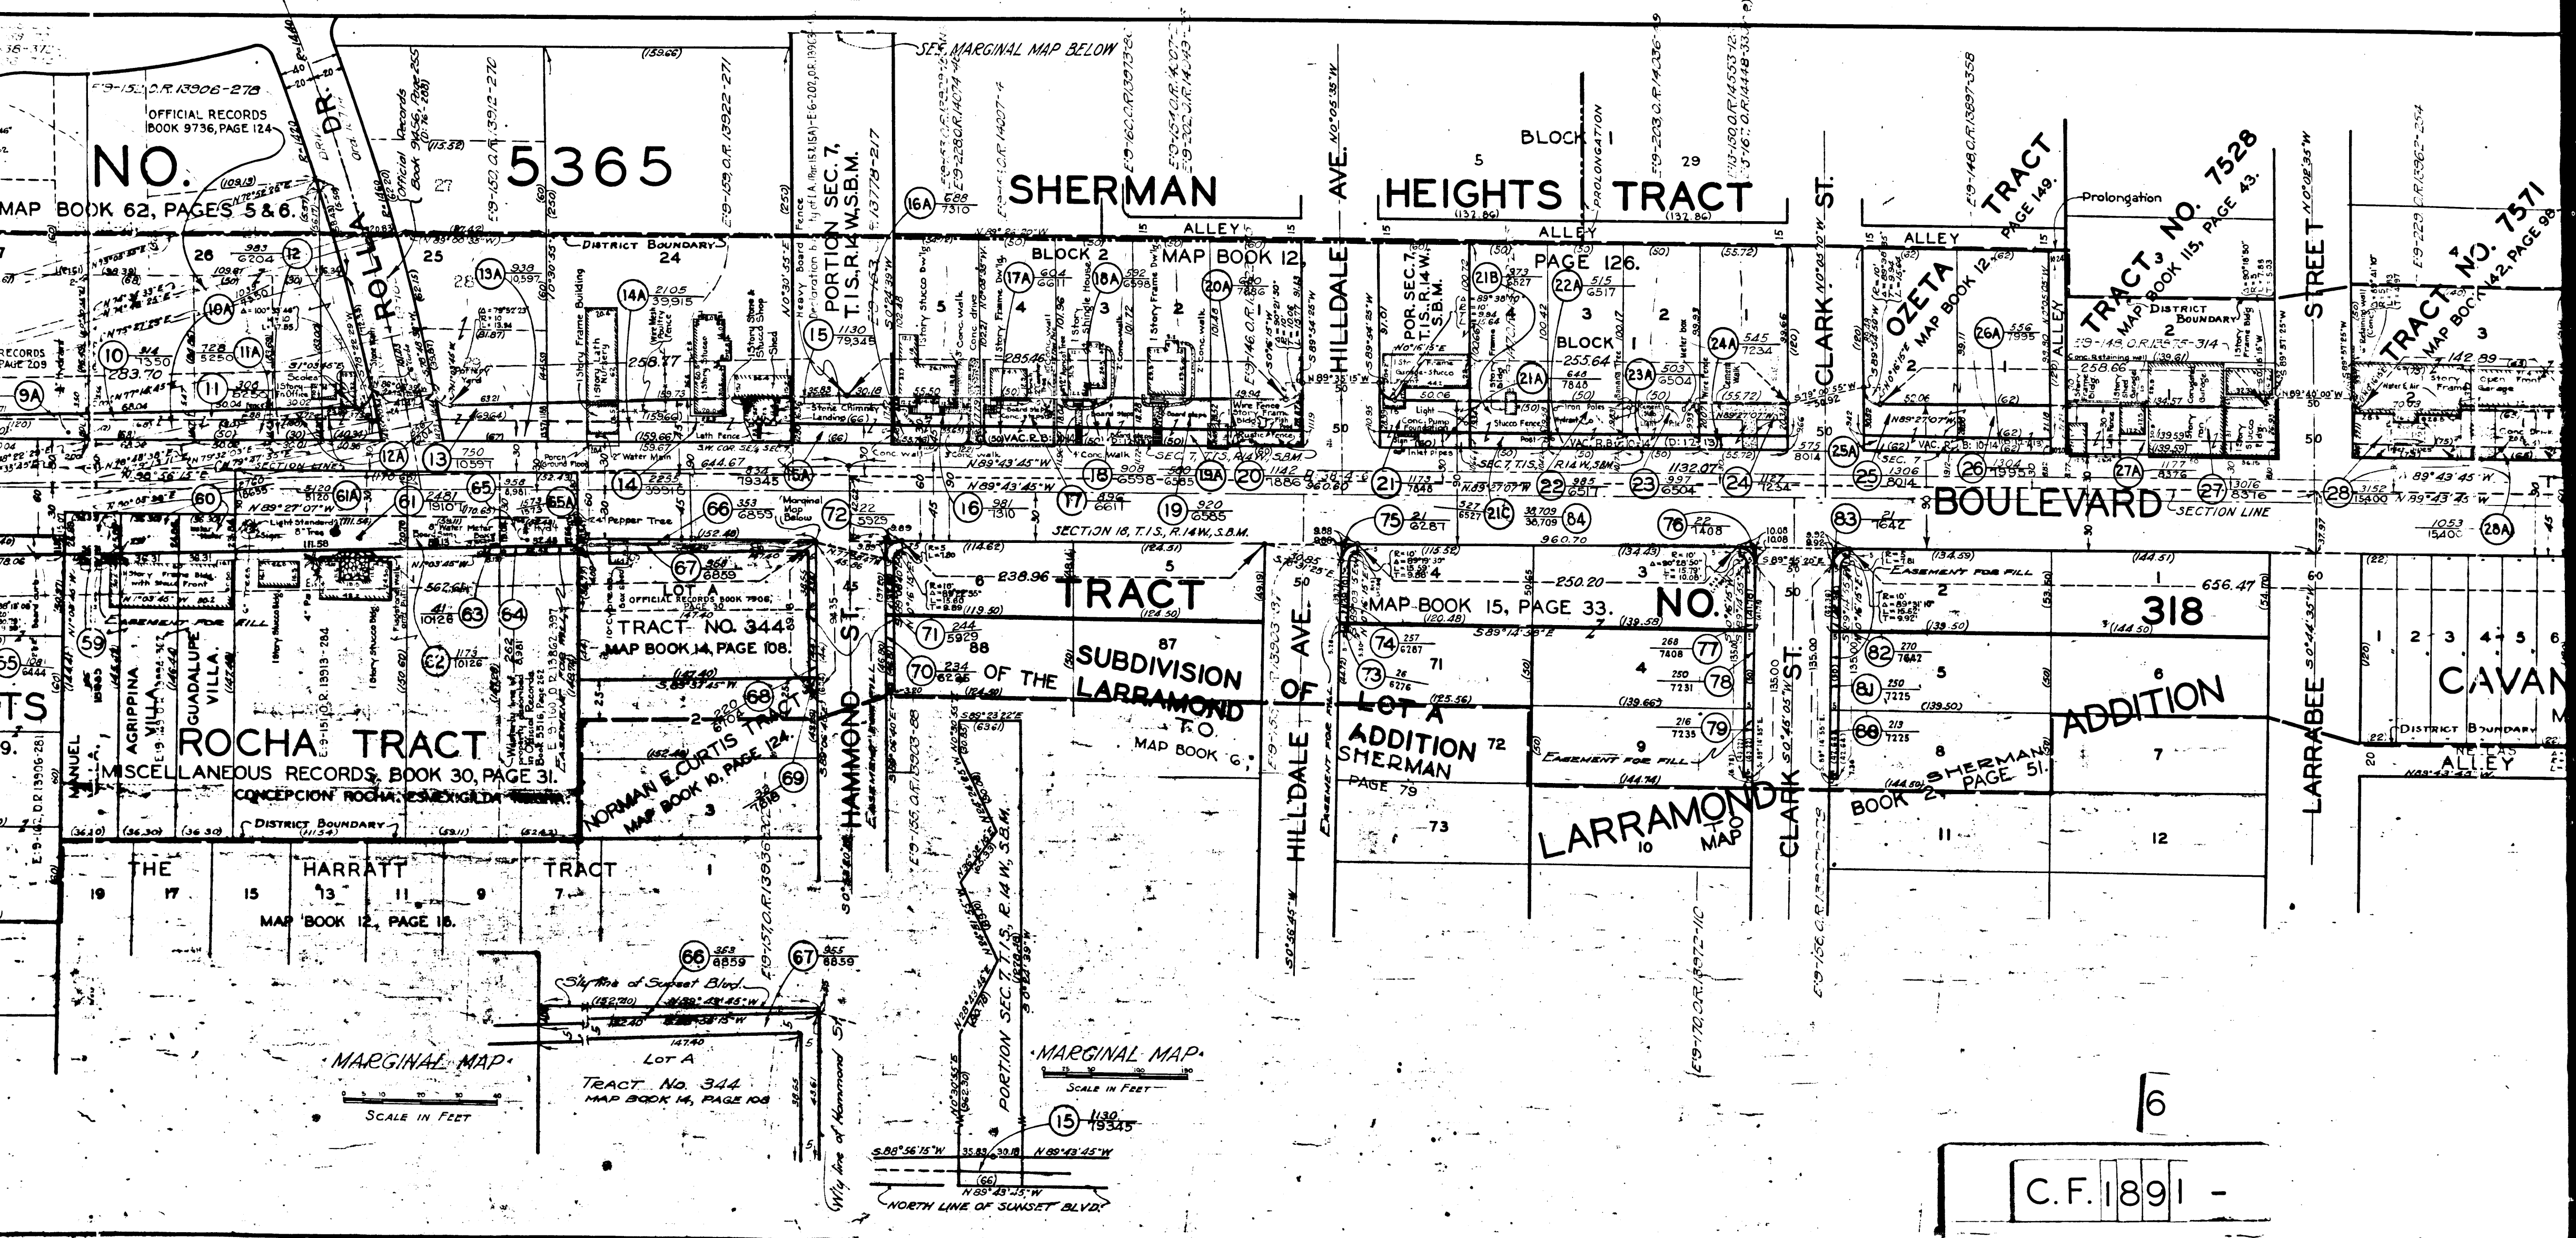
E9-152, O.R. 13906-278
OFFICIAL RECORDS BOOK 9736, PAGE 124

NO. 5365
MAP BOOK 62, PAGES 5 & 6.

ROLLA DR.

SEE MARGINAL MAP BELOW

PORTION SEC. 7, T.1S., R.14W., S.B.M.

SHERMAN MAP BOOK 12, HEIGHTS TRACT PAGE 126.

BLOCK 1
BLOCK 2
ALLEY
DISTRICT BOUNDARY

HILLDALE AVE.
CLARK ST.
OZETA TRACT MAP BOOK 12, PAGE 149.
TRACT NO. 7528 MAP BOOK 115, PAGE 43.
TRACT NO. 7571 MAP BOOK 142, PAGE 98
STREET
Prolongation

BOULEVARD
SECTION LINE
SECTION 18, T.1S., R.14W., S.B.M.

TRACT NO. 318
MAP BOOK 15, PAGE 33.
SUBDIVISION OF THE LARRAMOND T.O. MAP BOOK 6
OF LOT A ADDITION SHERMAN
LARRAMOND ADDITION SHERMAN BOOK 2, PAGE 51.
LARRAMOND MAP

ROCHA TRACT
MISCELLANEOUS RECORDS, BOOK 30, PAGE 31.
CONCEPCION ROCHA, ESMERALDA ROCHA
AGRIPPINA VILLA
GUADALUPE VILLA
MANUEL

TRACT NO. 344 MAP BOOK 14, PAGE 108.
LOT A
NORMAN E. CURTIS TRACT MAP BOOK 10, PAGE 124.
HAMMOND ST.

THE HARRATT TRACT
MAP BOOK 12, PAGE 18.

LARRABEE
CAVAN
ALLEY

MARGINAL MAP
SCALE IN FEET
Wly line of Sunset Blvd.
Lot A
TRACT No. 344
MAP BOOK 14, PAGE 108
Wly line of Hammond St.
PORTION SEC. 7, T.1S., R.14W., S.B.M.
MARGINAL MAP
SCALE IN FEET
NORTH LINE OF SUNSET BLVD.
N 89°43'45"W

6
C.F. 1891 -